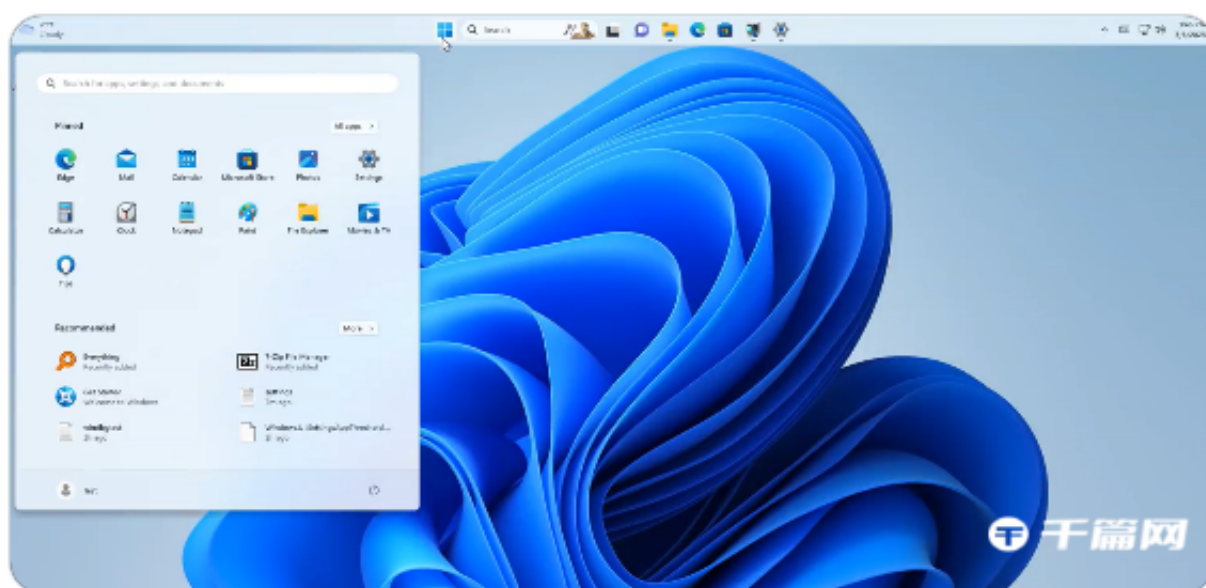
Cloudy

Search

Search for apps, settings, and documents

Pinned

All apps >

Edge

Mail

Calendar

Microsoft Store

Photos

Settings

Calculator

Clock

Notepad

Paint

File Explorer

Movies & TV

Tips

Recommended

More >

Everything
Recently added

7-Zip File Manager
Recently added

Get Started
Welcome to Windows

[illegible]
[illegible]

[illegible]
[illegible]

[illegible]
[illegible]

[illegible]

千篇网